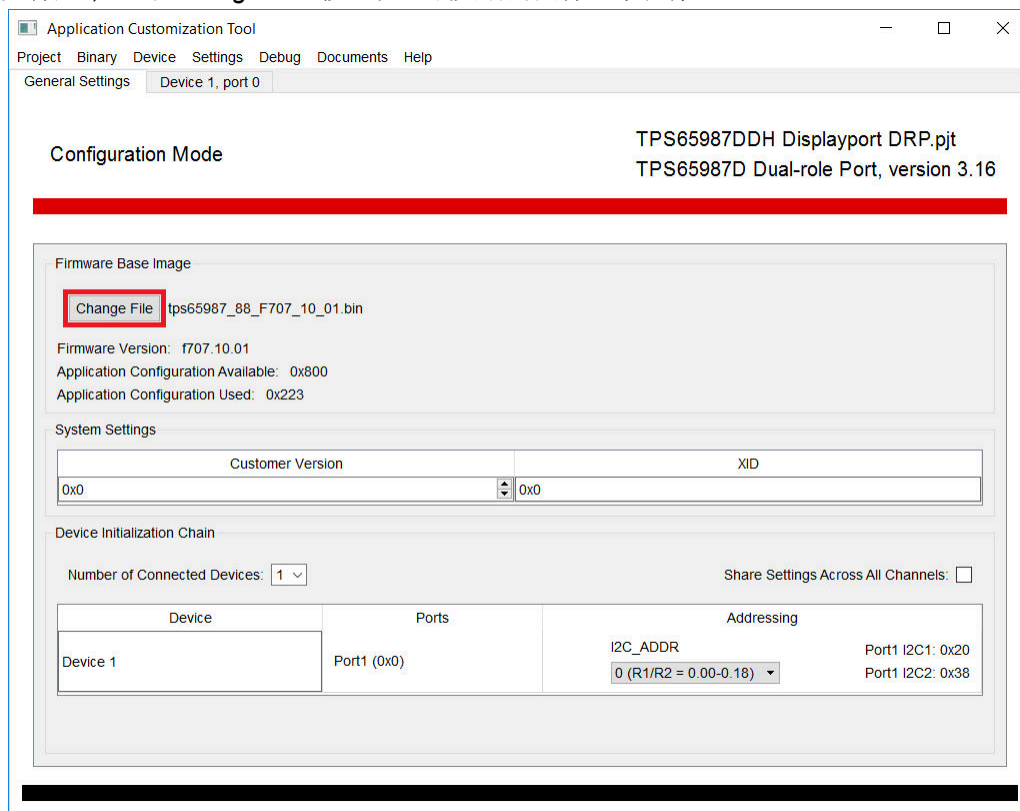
Application Customization Tool

Project Binary Device Settings Debug Documents Help

General Settings Device 1, port 0

Configuration Mode

TPS65987DDH Displayport DRP.pjt
TPS65987D Dual-role Port, version 3.16

Firmware Base Image

Change File tps65987_88_F707_10_01.bin

Firmware Version: f707.10.01
Application Configuration Available: 0x800
Application Configuration Used: 0x223

System Settings

| Customer Version | XID |
|---|---|
| 0x0 | 0x0 |

Device Initialization Chain

Number of Connected Devices: 1

Share Settings Across All Channels:

| Device | Ports | Addressing |
|---|---|---|
| Device 1 | Port1 (0x0) | I2C_ADDR 0 (R1/R2 = 0.00-0.18) Port1 I2C1: 0x20 Port1 I2C2: 0x38 |